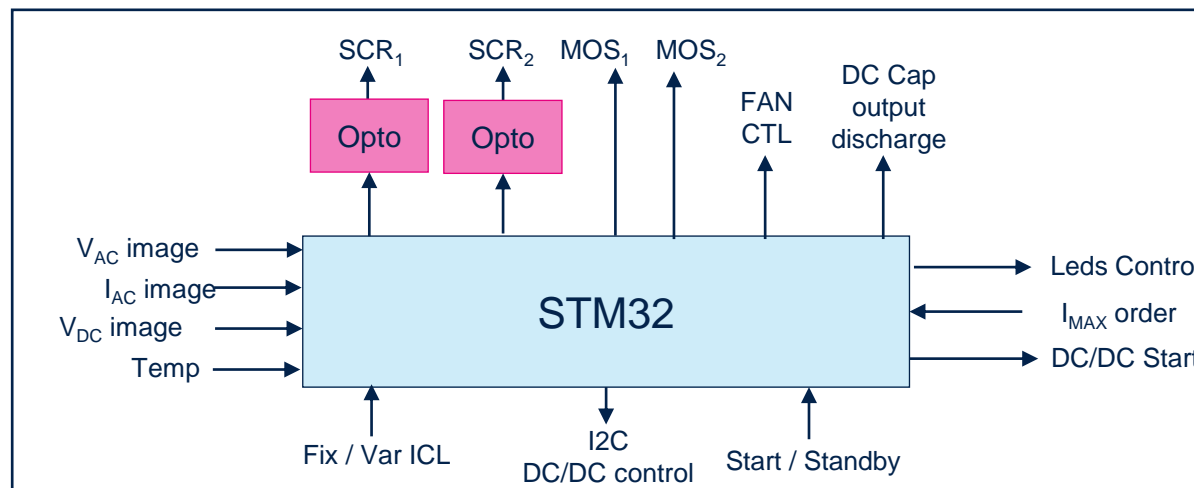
$SCR_1$ $SCR_2$ $MOS_1$ $MOS_2$

Opto Opto

FAN CTL

DC Cap output discharge

$V_{AC}$ image

$I_{AC}$ image

$V_{DC}$ image

Temp

STM32

Leds Contro

$I_{MAX}$ order

DC/DC Start

Fix / Var ICL

I2C DC/DC control

Start / Standby